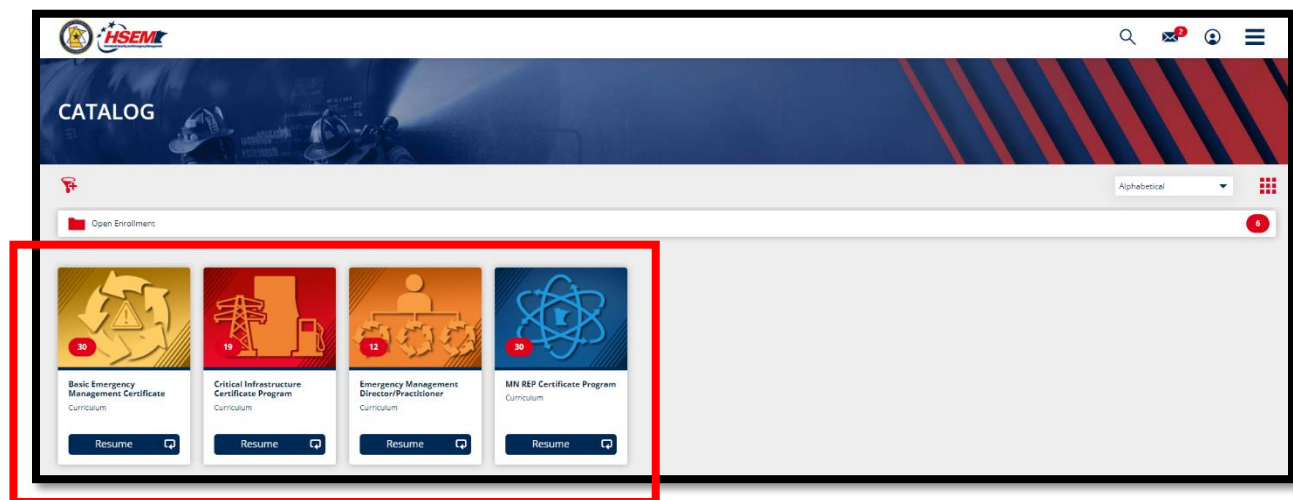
HSEM

2

CATALOG

Alphabetical

Open Enrollment

6

30

Basic Emergency Management Certificate

Curriculum

Resume

19

Critical Infrastructure Certificate Program

Curriculum

Resume

12

Emergency Management Director/Practitioner

Curriculum

Resume

30

MN REP Certificate Program

Curriculum

Resume